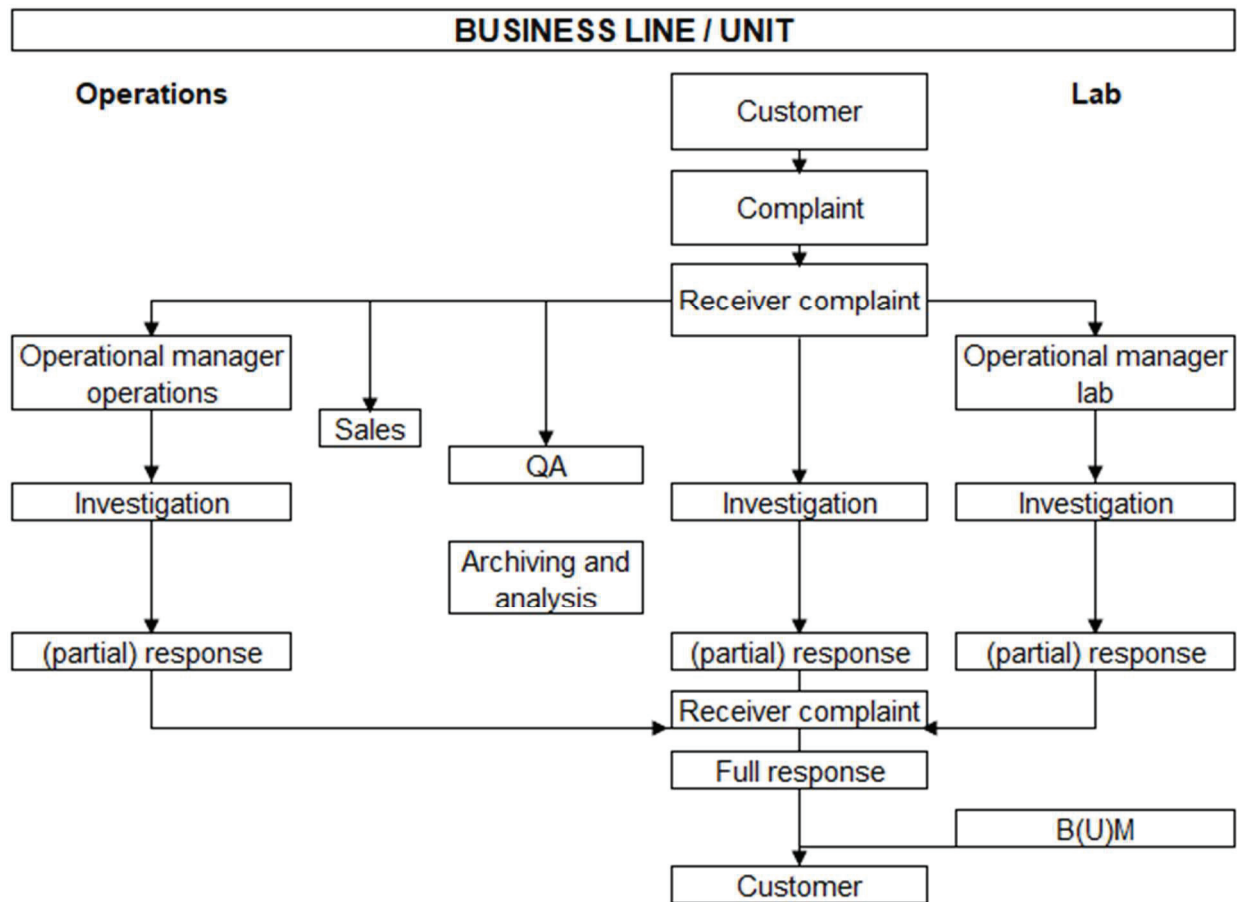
BUSINESS LINE / UNIT

Operations

Customer

Lab

Complaint

Receiver complaint

Operational manager operations

Sales

QA

Operational manager lab

Investigation

Investigation

Investigation

Archiving and analysis

(partial) response

(partial) response

(partial) response

Receiver complaint

Full response

B(U)M

Customer